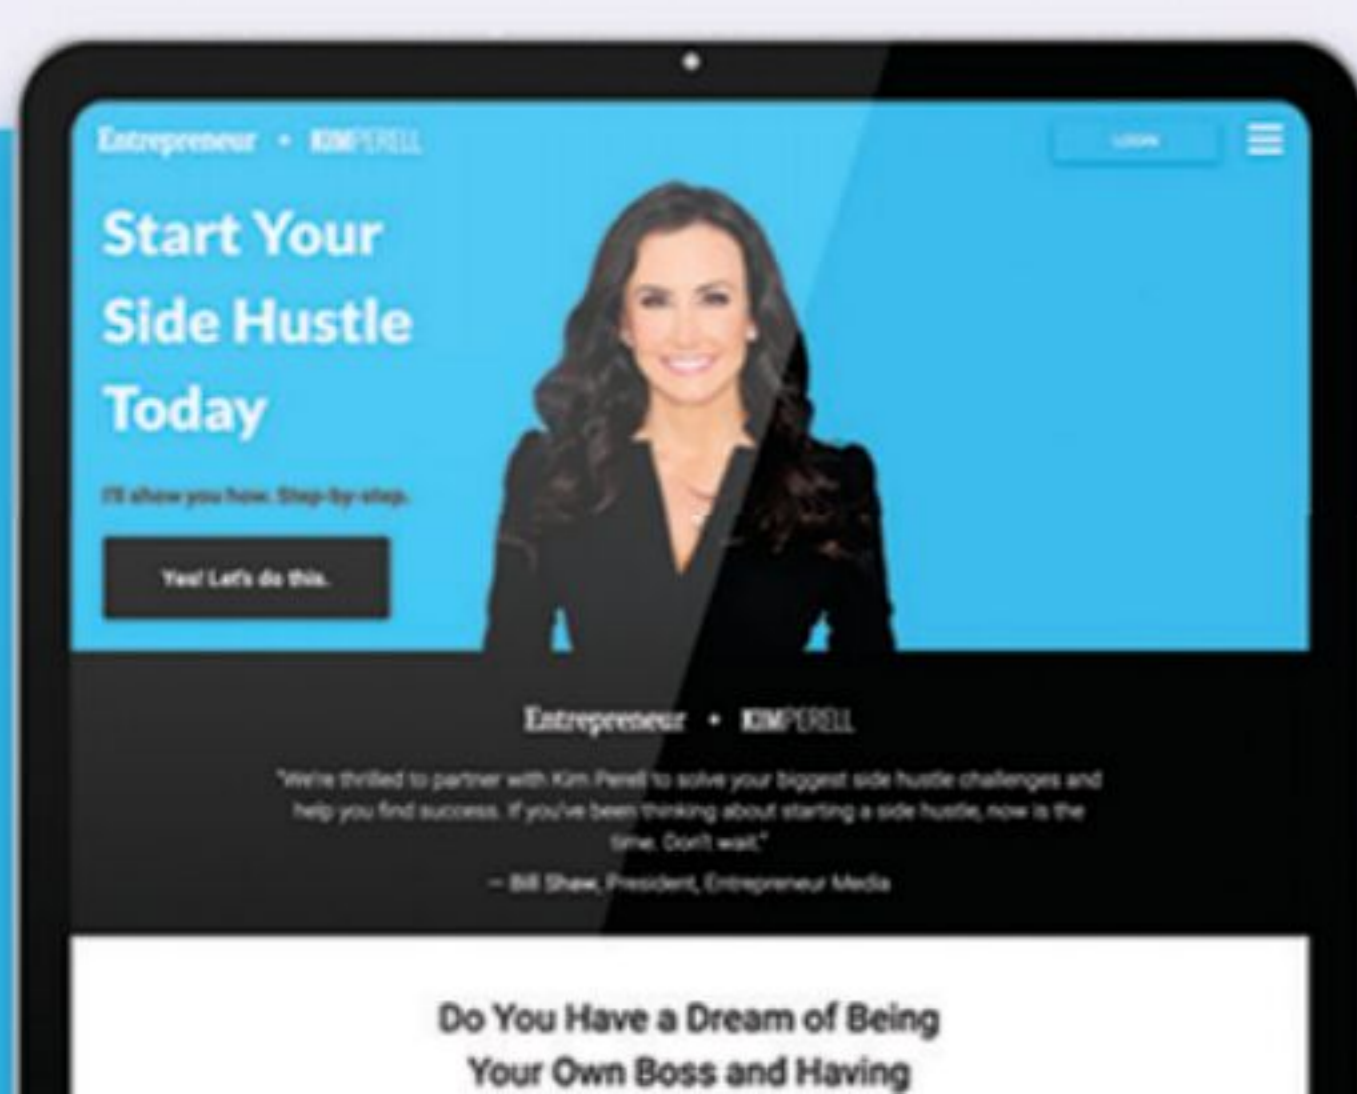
Entrepreneur • KIMPERELL

LOGIN

Start Your Side Hustle Today

I'll show you how. Step-by-step.

Yes! Let's do this.

Entrepreneur • KIMPERELL

"We're thrilled to partner with Kim Perell to solve your biggest side hustle challenges and help you find success. If you've been thinking about starting a side hustle, now is the time. Don't wait."

– Bill Shaw, President, Entrepreneur Media

Do You Have a Dream of Being Your Own Boss and Having